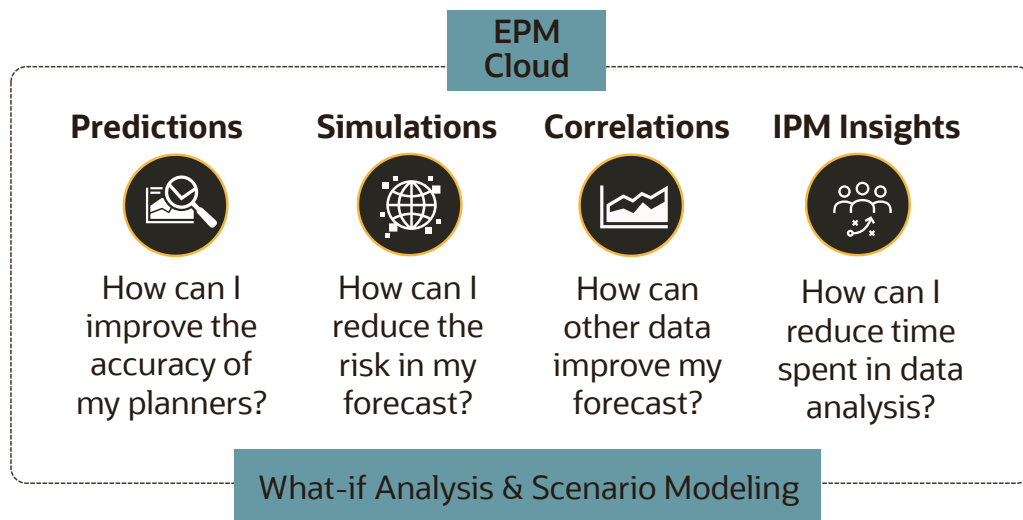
EPM Cloud

Predictions

How can I improve the accuracy of my planners?

Simulations

How can I reduce the risk in my forecast?

Correlations

How can other data improve my forecast?

IPM Insights

How can I reduce time spent in data analysis?

What-if Analysis & Scenario Modeling